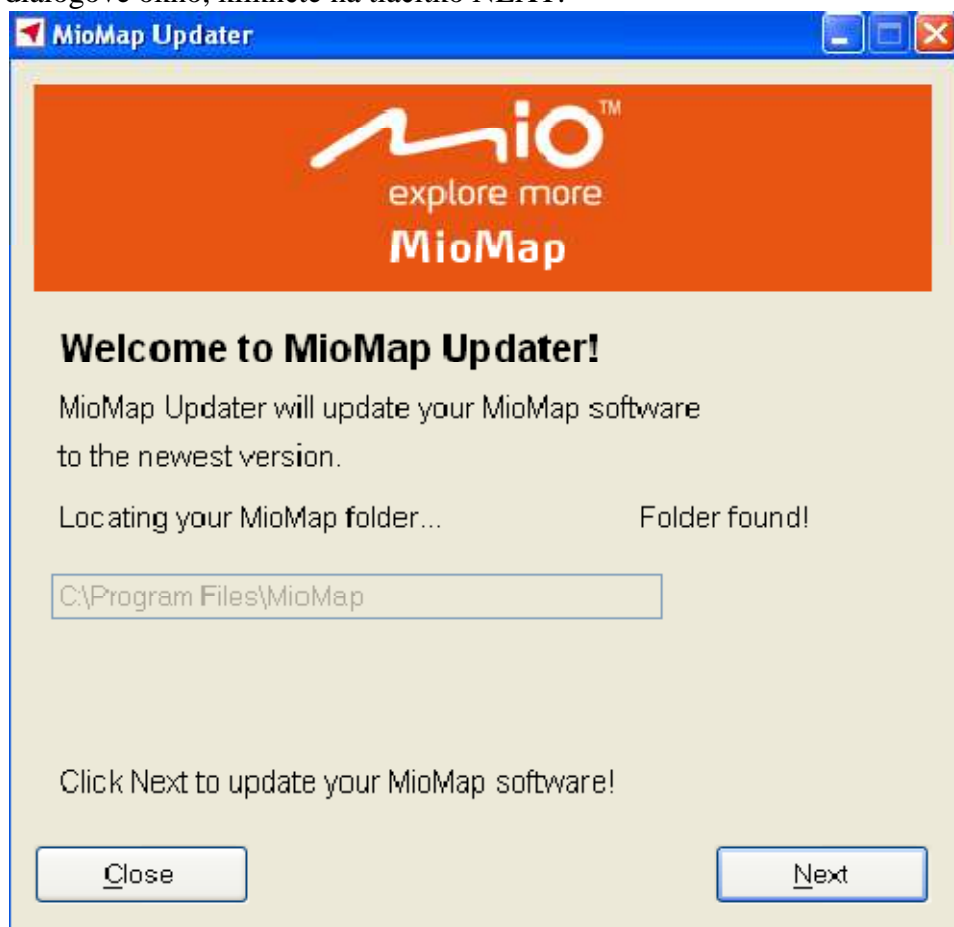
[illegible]

MioMap Updater

mio™
explore more
MioMap

Welcome to MioMap Updater!

MioMap Updater will update your MioMap software to the newest version.

Locating your MioMap folder...

Folder found!

C:\Program Files\MioMap

Click Next to update your MioMap software!

Close

Next